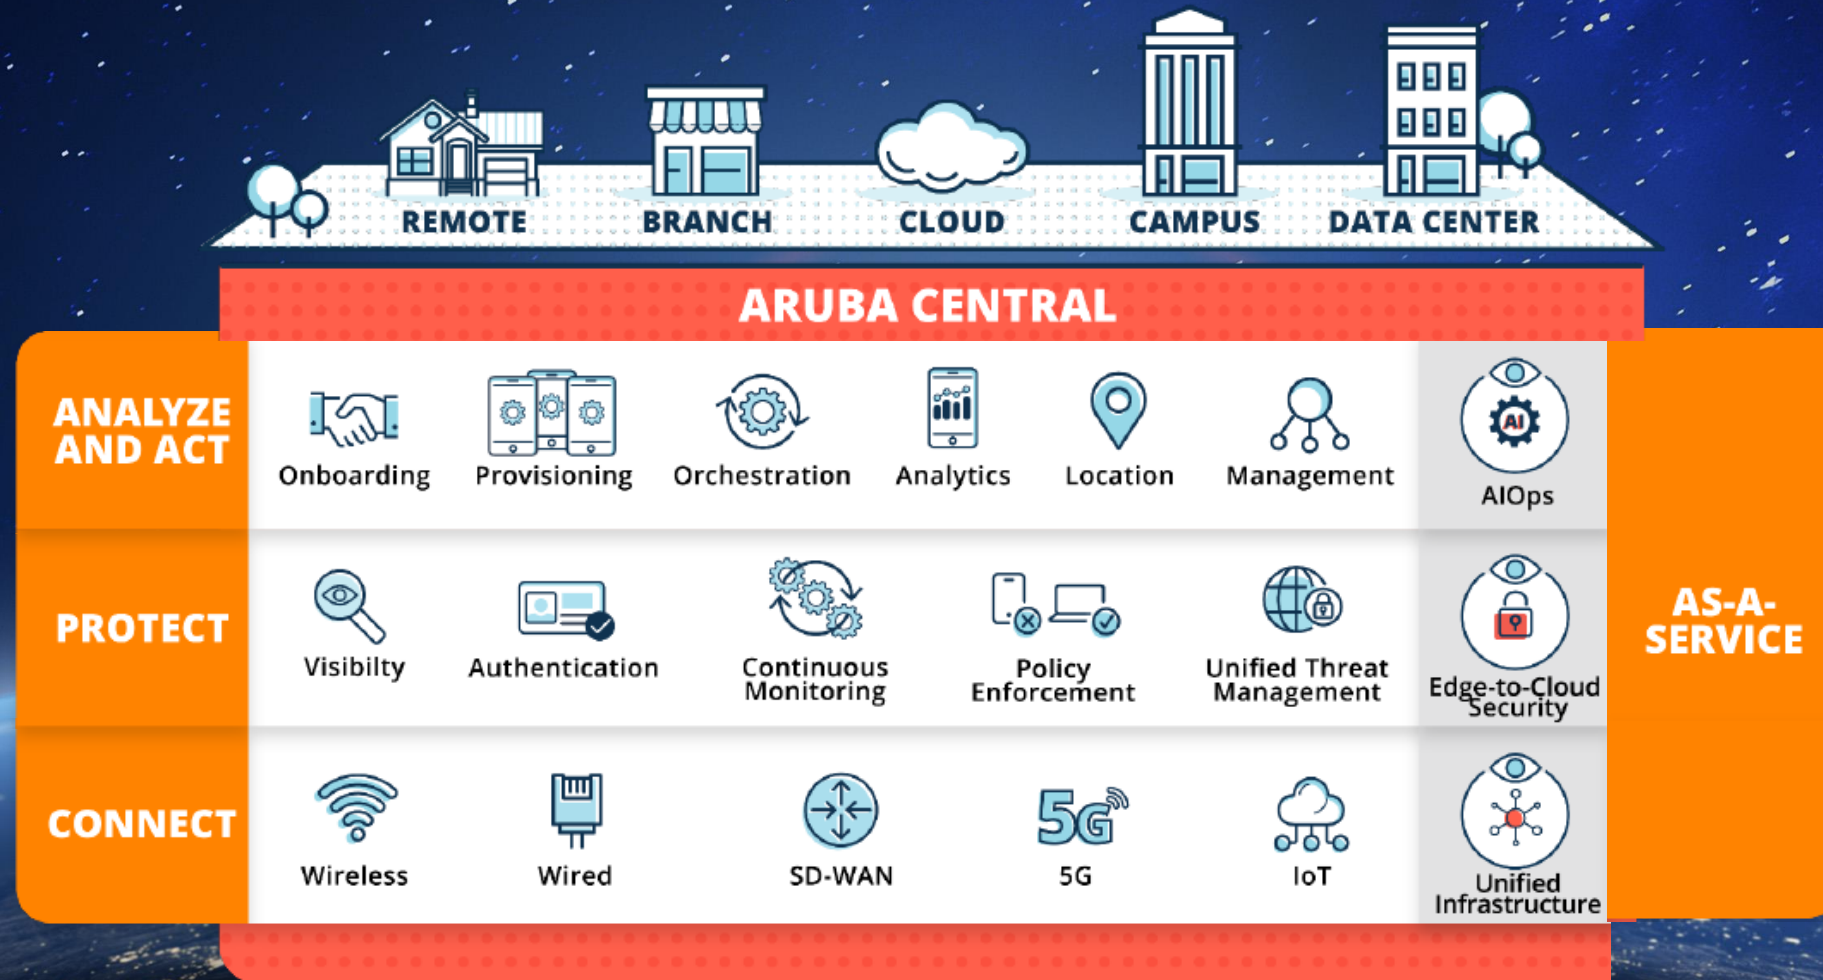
REMOTE BRANCH CLOUD CAMPUS DATA CENTER

ARUBA CENTRAL

ANALYZE AND ACT

Onboarding
Provisioning
Orchestration
Analytics
Location
Management
AI
AIOps

PROTECT

Visibilty
Authentication
Continuous Monitoring
Policy Enforcement
Unified Threat Management
Edge-to-Cloud Security

CONNECT

Wireless
Wired
SD-WAN
5G
5G
IoT
Unified Infrastructure

AS-A-SERVICE